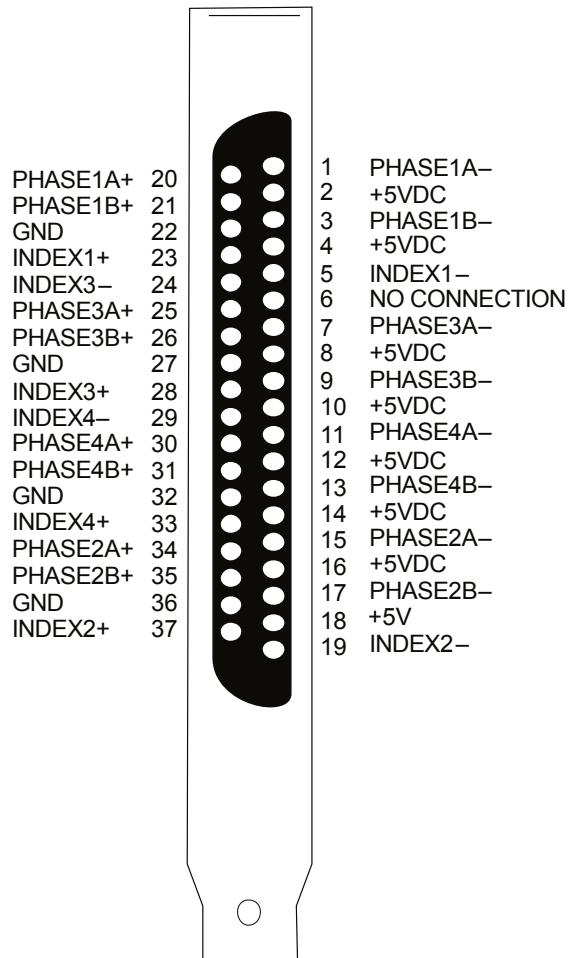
PHASE1A+ 20
PHASE1B+ 21
GND 22
INDEX1+ 23
INDEX3– 24
PHASE3A+ 25
PHASE3B+ 26
GND 27
INDEX3+ 28
INDEX4– 29
PHASE4A+ 30
PHASE4B+ 31
GND 32
INDEX4+ 33
PHASE2A+ 34
PHASE2B+ 35
GND 36
INDEX2+ 37

1 PHASE1A–
2 +5VDC
3 PHASE1B–
4 +5VDC
5 INDEX1–
6 NO CONNECTION
7 PHASE3A–
8 +5VDC
9 PHASE3B–
10 +5VDC
11 PHASE4A–
12 +5VDC
13 PHASE4B–
14 +5VDC
15 PHASE2A–
16 +5VDC
17 PHASE2B–
18 +5V
19 INDEX2–